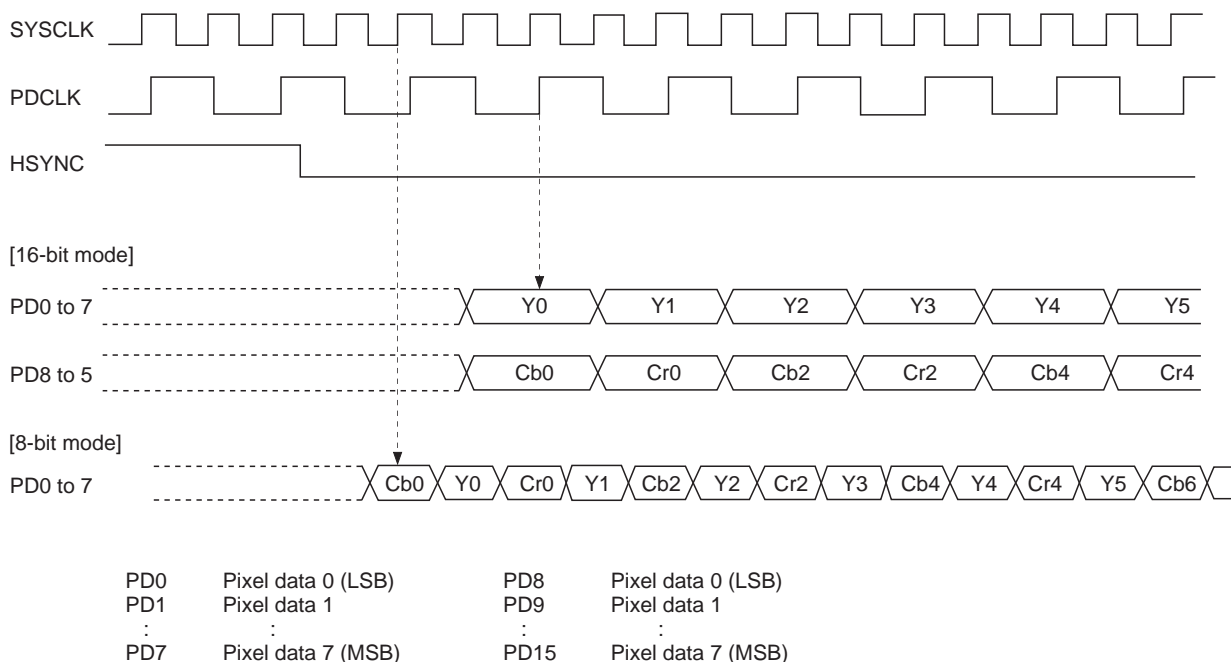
SYSCLK

PDCLK

HSYNC

[16-bit mode]

PD0 to 7

Y0 Y1 Y2 Y3 Y4 Y5

PD8 to 5

Cb0 Cr0 Cb2 Cr2 Cb4 Cr4

[8-bit mode]

PD0 to 7

Cb0 Y0 Cr0 Y1 Cb2 Y2 Cr2 Y3 Cb4 Y4 Cr4 Y5 Cb6

PD0 Pixel data 0 (LSB)
PD1 Pixel data 1
: :
PD7 Pixel data 7 (MSB)

PD8 Pixel data 0 (LSB)
PD9 Pixel data 1
: :
PD15 Pixel data 7 (MSB)